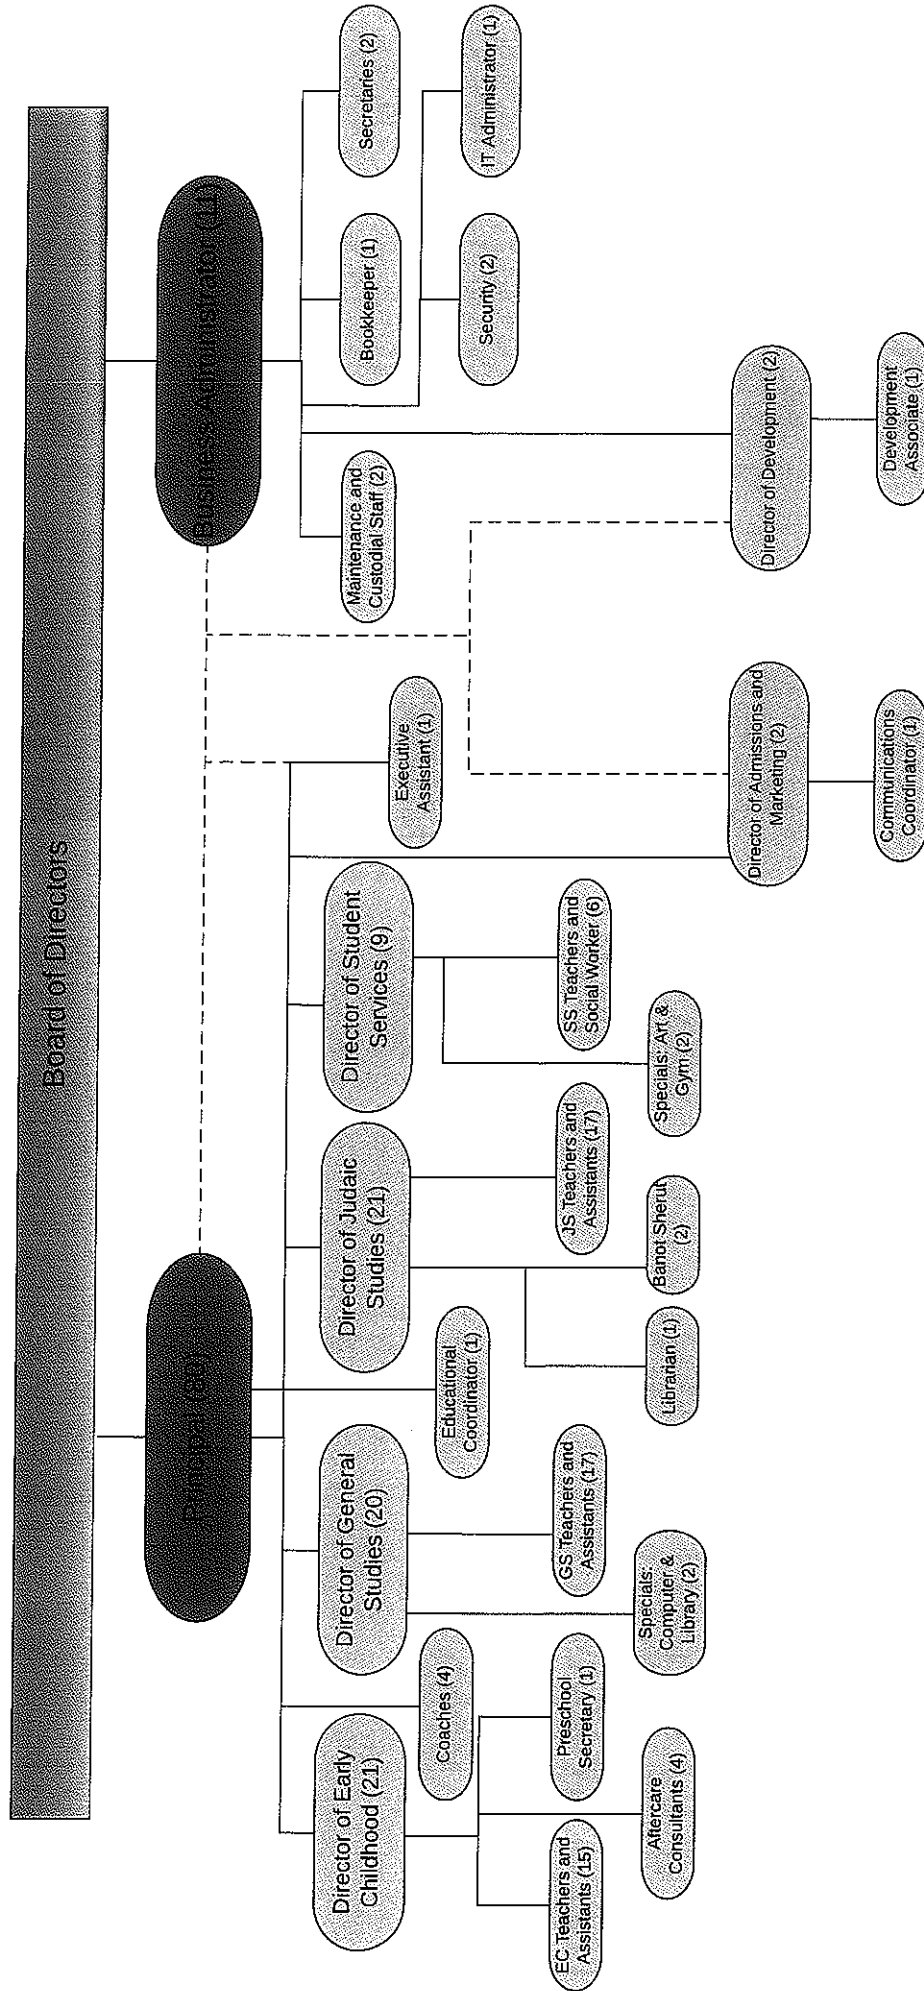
Board of Directors

Principal (66)

Business Administrator (11)

Director of Early Childhood (21)

Coaches (4)

EC Teachers and Assistants (15)

Preschool Secretary (1)

Aftercare Consultants (4)

Director of General Studies (20)

GS Teachers and Assistants (17)

Specials: Computer & Library (2)

Educational Coordinator (1)

Director of Judaic Studies (21)

JS Teachers and Assistants (17)

Librarian (1)

Banot Sherut (2)

Director of Student Services (9)

SS Teachers and Social Worker (6)

Specials: Art & Gym (2)

Executive Assistant (1)

Director of Admissions and Marketing (2)

Communications Coordinator (1)

Director of Development (2)

Development Associate (1)

Maintenance and Custodial Staff (2)

Bookkeeper (1)

Security (2)

Secretaries (2)

IT Administrator (1)